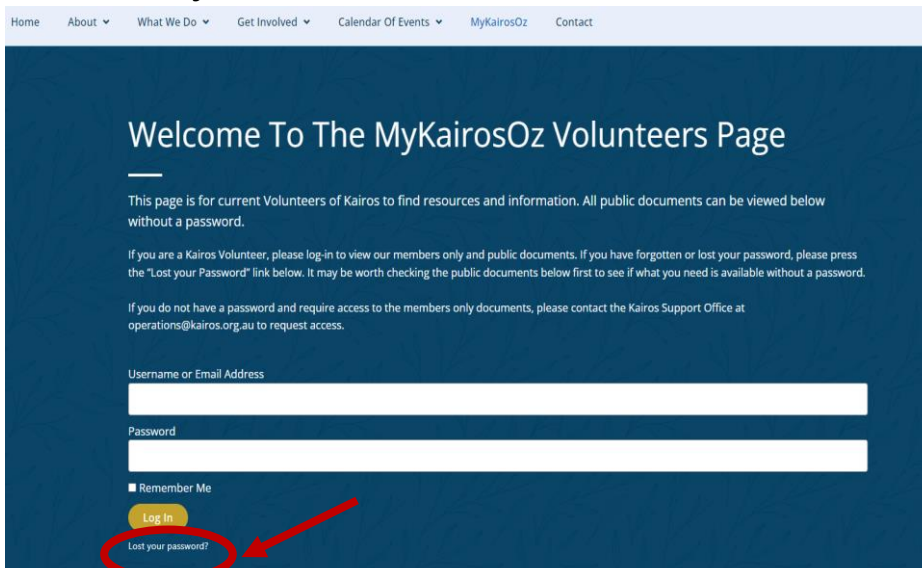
Home About What We Do Get Involved Calendar Of Events MyKairosOz Contact

Welcome To The MyKairosOz Volunteers Page

This page is for current Volunteers of Kairos to find resources and information. All public documents can be viewed below without a password.

If you are a Kairos Volunteer, please log-in to view our members only and public documents. If you have forgotten or lost your password, please press the "Lost your Password" link below. It may be worth checking the public documents below first to see if what you need is available without a password.

If you do not have a password and require access to the members only documents, please contact the Kairos Support Office at operations@kairos.org.au to request access.

Username or Email Address

Password

Remember Me

Log In

Lost your password?